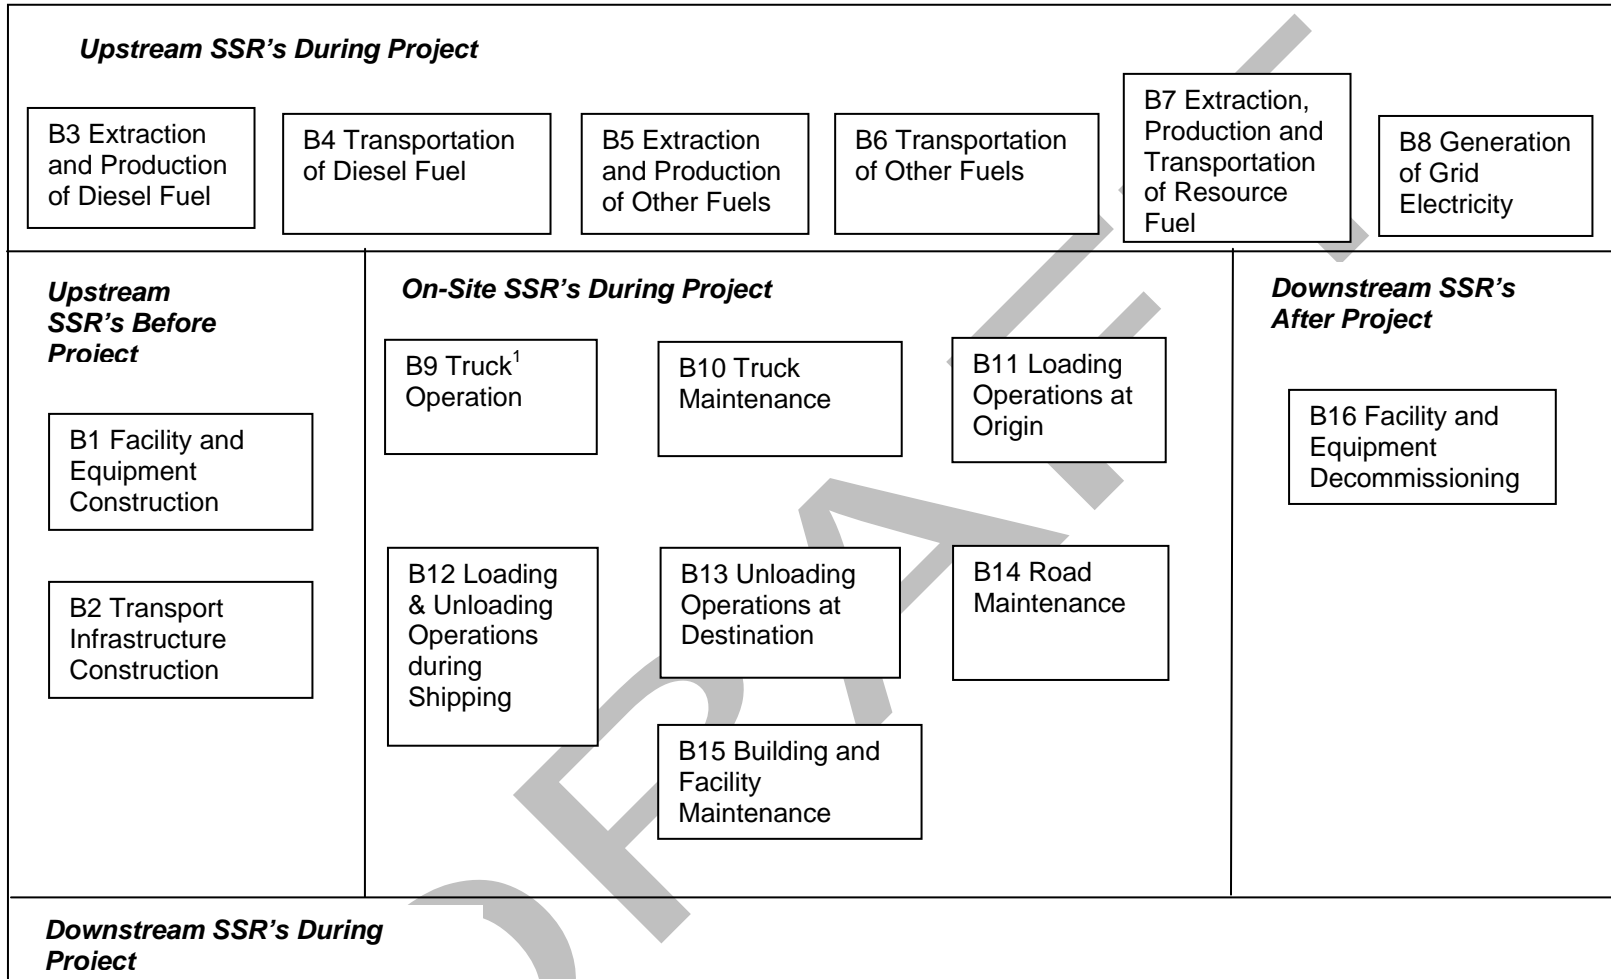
Upstream SSR's During Project

B3 Extraction and Production of Diesel Fuel

B4 Transportation of Diesel Fuel

B5 Extraction and Production of Other Fuels

B6 Transportation of Other Fuels

B7 Extraction, Production and Transportation of Resource Fuel

B8 Generation of Grid Electricity

Upstream SSR's Before Project

B1 Facility and Equipment Construction

B2 Transport Infrastructure Construction

On-Site SSR's During Project

B9 Truck$^1$ Operation

B10 Truck Maintenance

B11 Loading Operations at Origin

B12 Loading & Unloading Operations during Shipping

B13 Unloading Operations at Destination

B14 Road Maintenance

B15 Building and Facility Maintenance

Downstream SSR's After Project

B16 Facility and Equipment Decommissioning

Downstream SSR's During Project

DRAFT